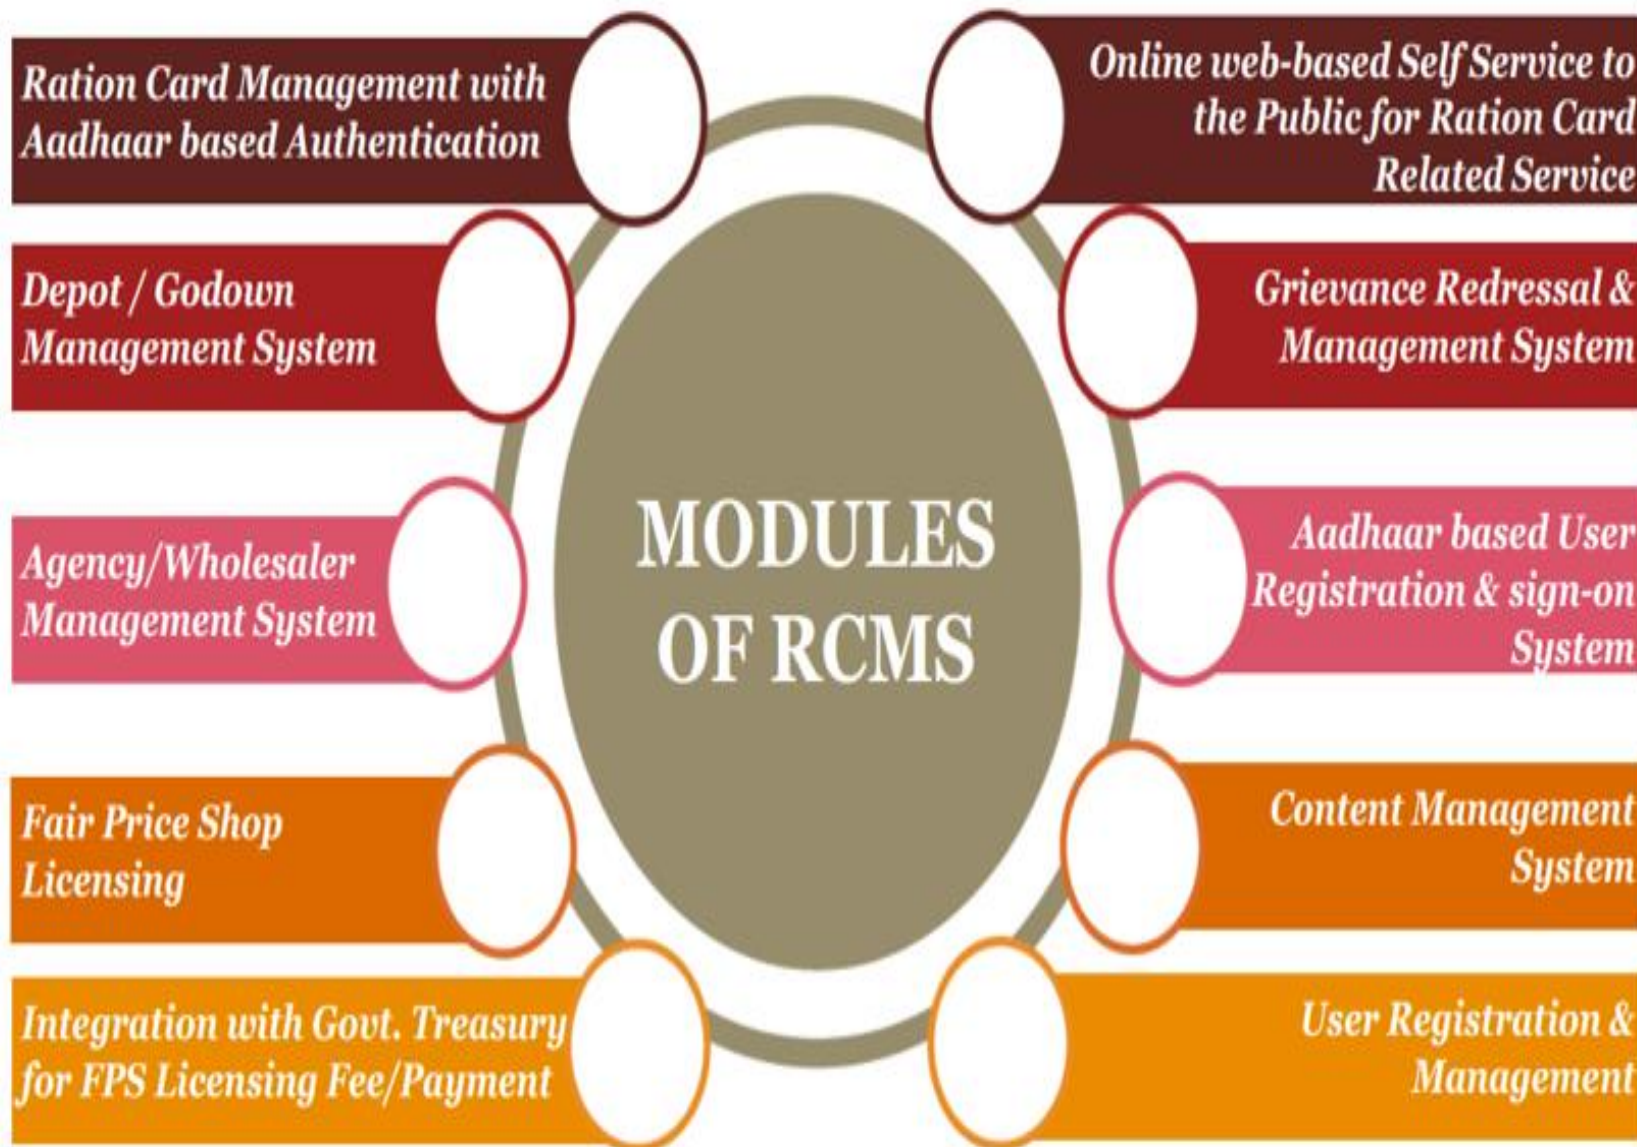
MODULES OF RCMS

Ration Card Management with Aadhaar based Authentication

Online web-based Self Service to the Public for Ration Card Related Service

Depot / Godown Management System

Grievance Redressal & Management System

Agency/Wholesaler Management System

Aadhaar based User Registration & sign-on System

Fair Price Shop Licensing

Content Management System

Integration with Govt. Treasury for FPS Licensing Fee/Payment

User Registration & Management